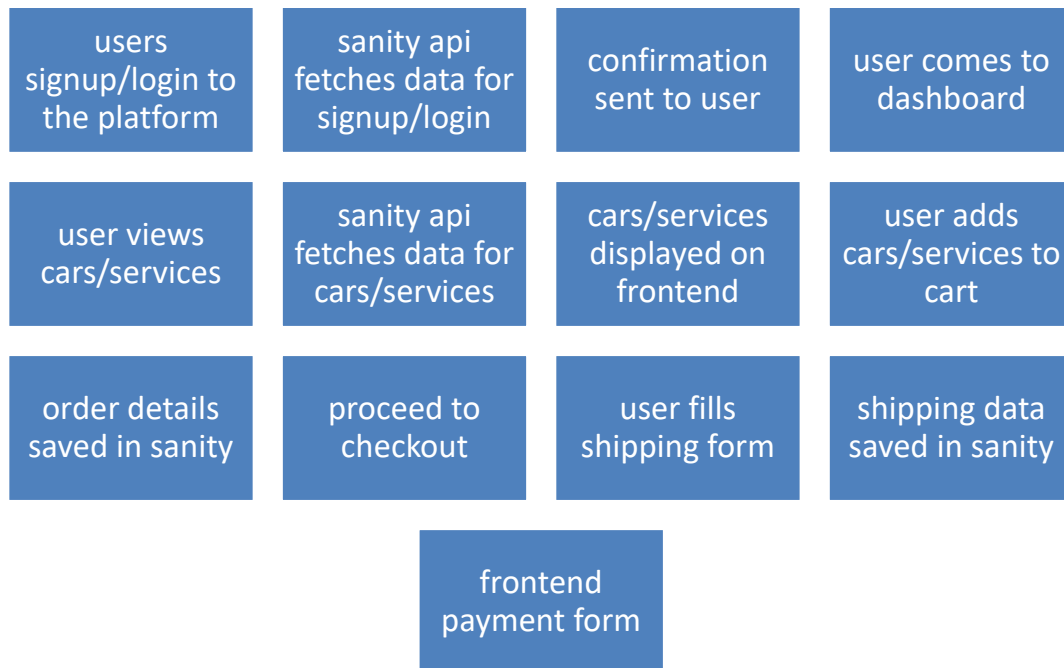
users signup/login to the platform

sanity api fetches data for signup/login

confirmation sent to user

user comes to dashboard

user views cars/services

sanity api fetches data for cars/services

cars/services displayed on frontend

user adds cars/services to cart

order details saved in sanity

proceed to checkout

user fills shipping form

shipping data saved in sanity

frontend payment form